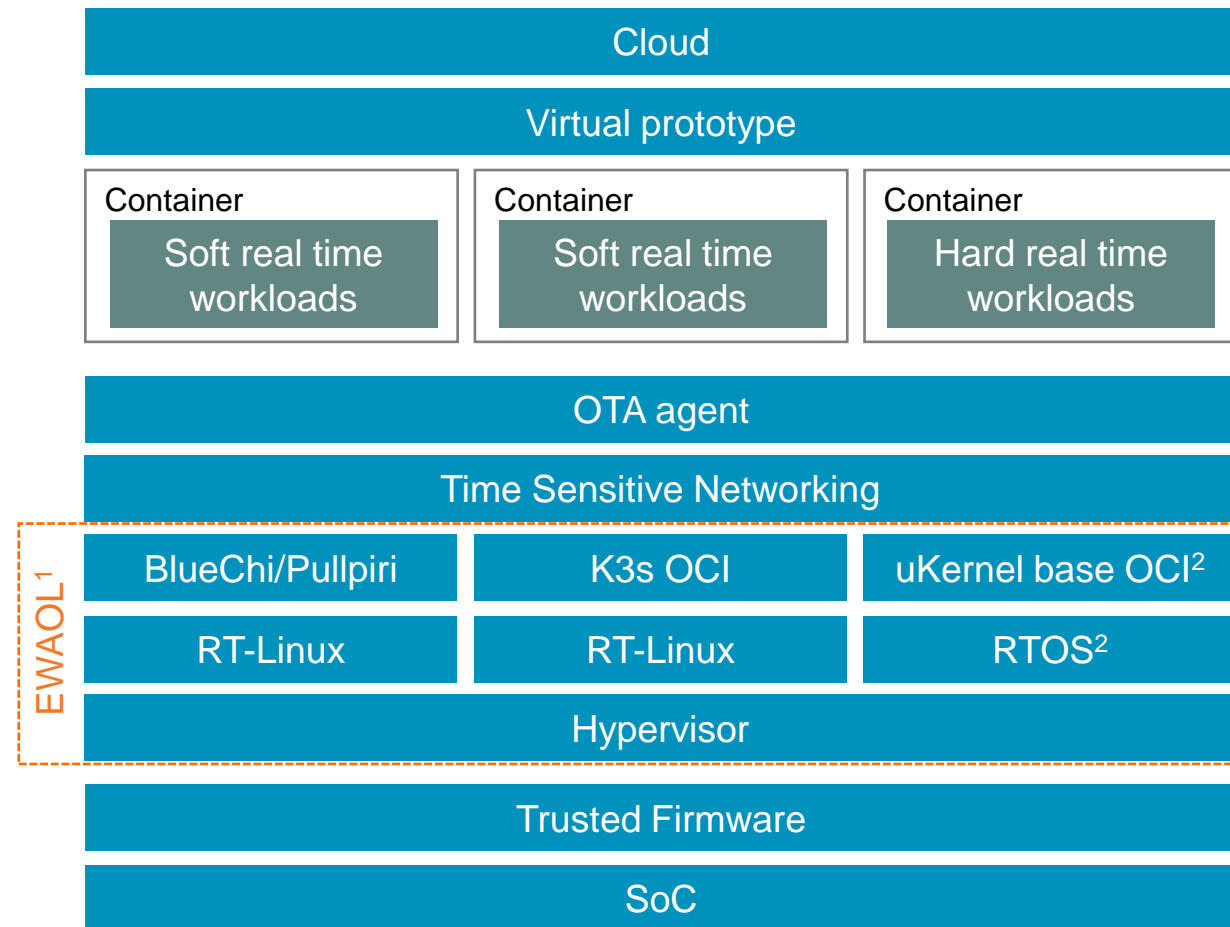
Cloud

Virtual prototype

Container
Soft real time workloads

Container
Soft real time workloads

Container
Hard real time workloads

OTA agent

Time Sensitive Networking

EWAOL$^1$

BlueChi/Pullpiri

K3s OCI

uKernel base OCI$^2$

RT-Linux

RT-Linux

RTOS$^2$

Hypervisor

Trusted Firmware

SoC